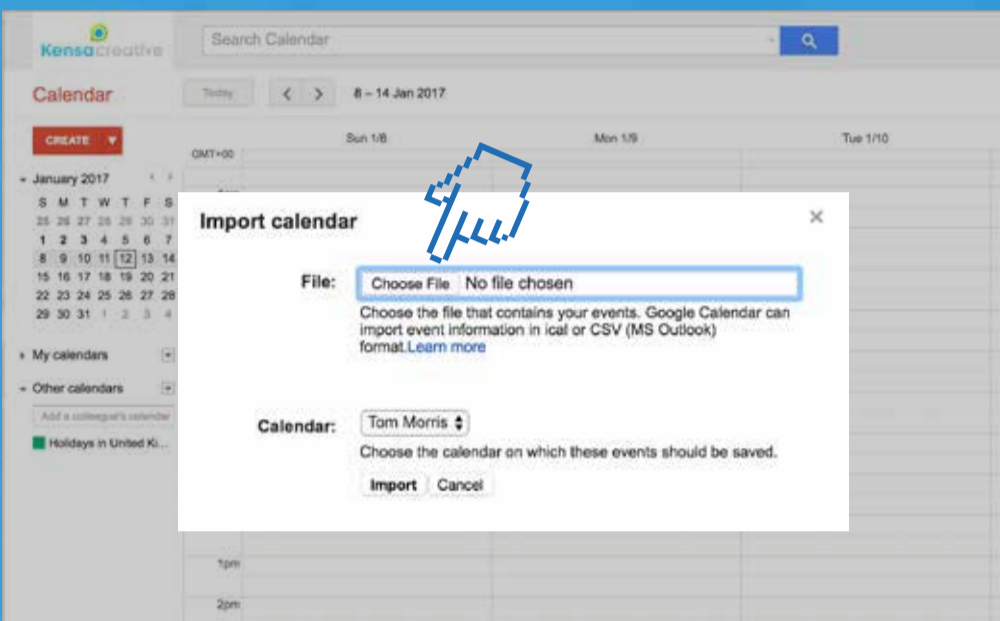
Kensacreative

Search Calendar

Calendar

Today

8 – 14 Jan 2017

CREATE

GMT+00

Sun 1/8

Mon 1/9

Tue 1/10

January 2017

| S | M | T | W | T | F | S |
|---|---|---|---|---|---|---|
| 25 | 26 | 27 | 28 | 29 | 30 | 31 |
| 1 | 2 | 3 | 4 | 5 | 6 | 7 |
| 8 | 9 | 10 | 11 | 12 | 13 | 14 |
| 15 | 16 | 17 | 18 | 19 | 20 | 21 |
| 22 | 23 | 24 | 25 | 26 | 27 | 28 |
| 29 | 30 | 31 | 1 | 2 | 3 | 4 |

My calendars

Other calendars

Add a colleague's calendar

Holidays in United Ki...

Import calendar

×

File: Choose File No file chosen

Choose the file that contains your events. Google Calendar can import event information in ical or CSV (MS Outlook) format.Learn more

Calendar: Tom Morris

Choose the calendar on which these events should be saved.

Import Cancel

1pm

2pm